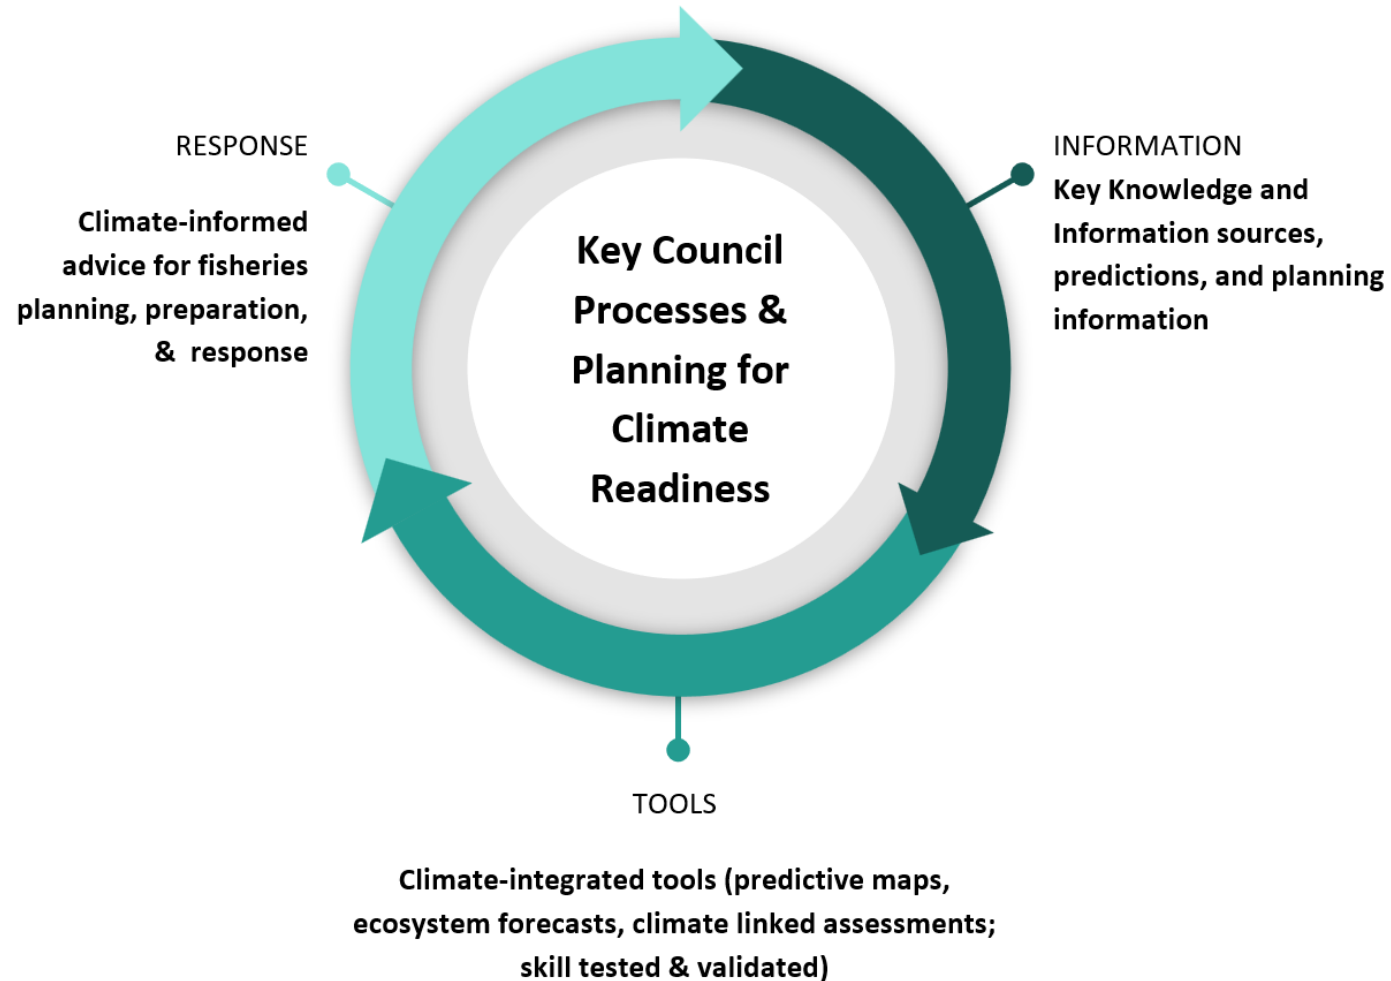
Key Council Processes & Planning for Climate Readiness

INFORMATION

Key Knowledge and Information sources, predictions, and planning information

TOOLS

Climate-integrated tools (predictive maps, ecosystem forecasts, climate linked assessments; skill tested & validated)

RESPONSE

Climate-informed advice for fisheries planning, preparation, & response